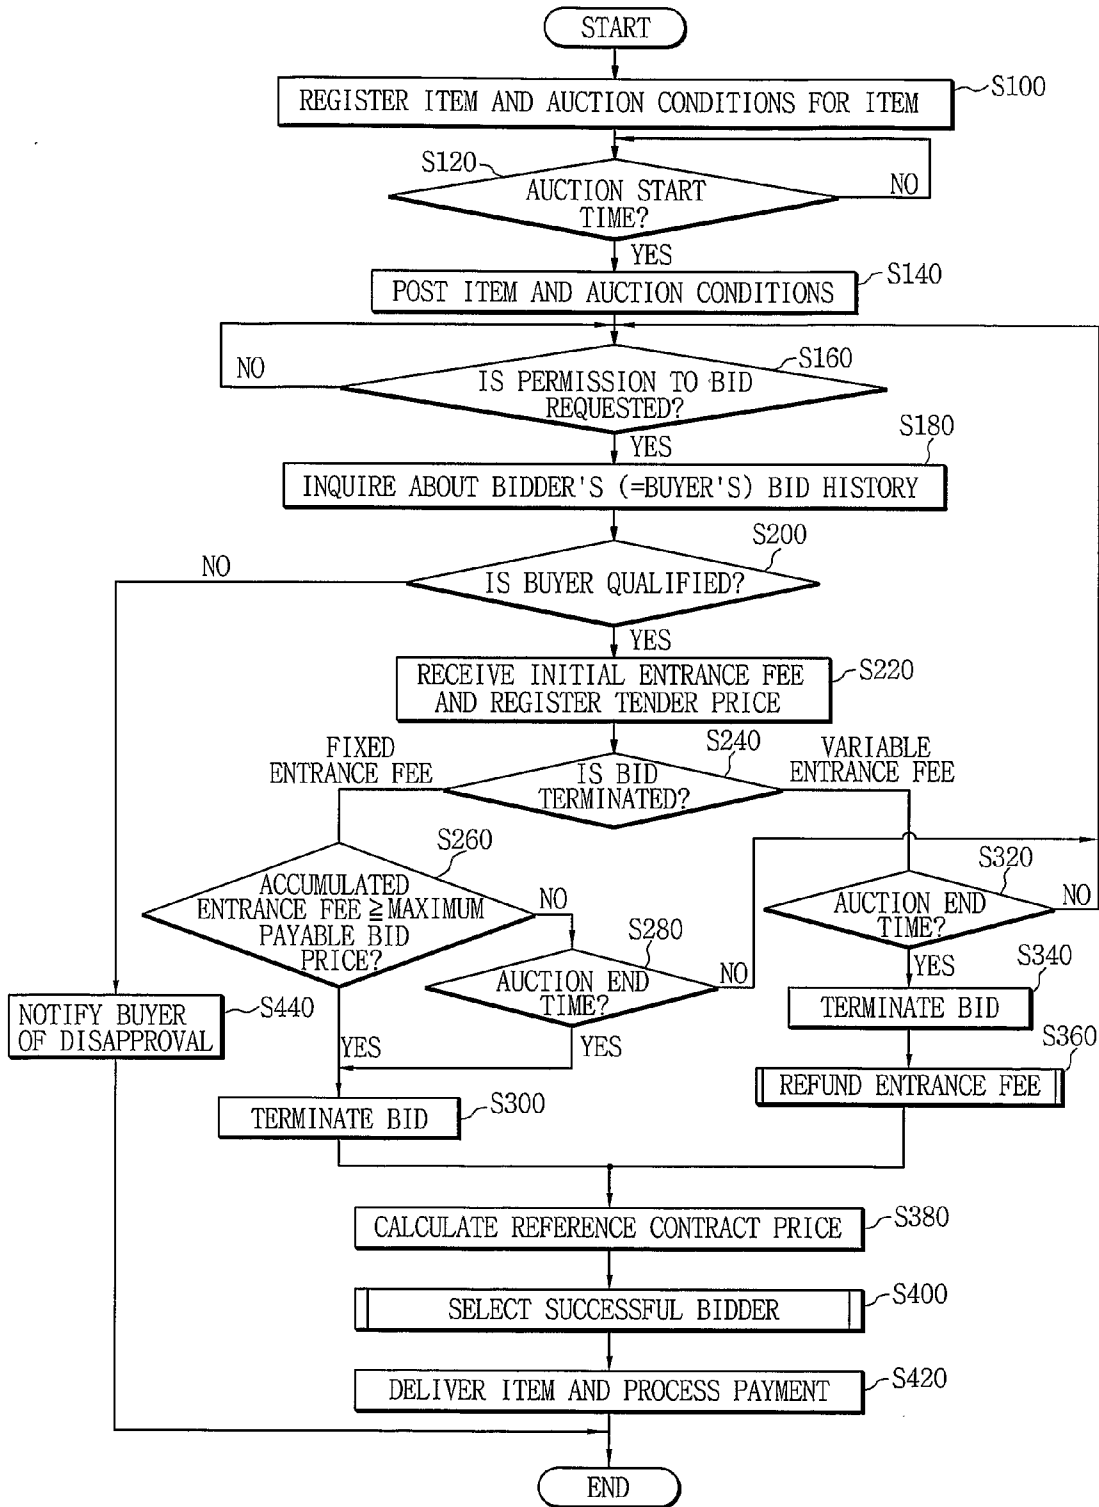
START

REGISTER ITEM AND AUCTION CONDITIONS FOR ITEM
S100

S120
AUCTION START TIME?
NO
YES

POST ITEM AND AUCTION CONDITIONS
S140

NO
S160
IS PERMISSION TO BID REQUESTED?
YES

S180
INQUIRE ABOUT BIDDER'S (=BUYER'S) BID HISTORY

NO
S200
IS BUYER QUALIFIED?
YES

RECEIVE INITIAL ENTRANCE FEE AND REGISTER TENDER PRICE
S220

FIXED ENTRANCE FEE
S240
IS BID TERMINATED?
VARIABLE ENTRANCE FEE

S260
ACCUMULATED ENTRANCE FEE ≧ MAXIMUM PAYABLE BID PRICE?
NO
S280
AUCTION END TIME?
NO
YES
YES

S320
AUCTION END TIME?
NO
YES

NOTIFY BUYER OF DISAPPROVAL
S440

S340
TERMINATE BID

S360
REFUND ENTRANCE FEE

TERMINATE BID
S300

CALCULATE REFERENCE CONTRACT PRICE
S380

SELECT SUCCESSFUL BIDDER
S400

DELIVER ITEM AND PROCESS PAYMENT
S420

END